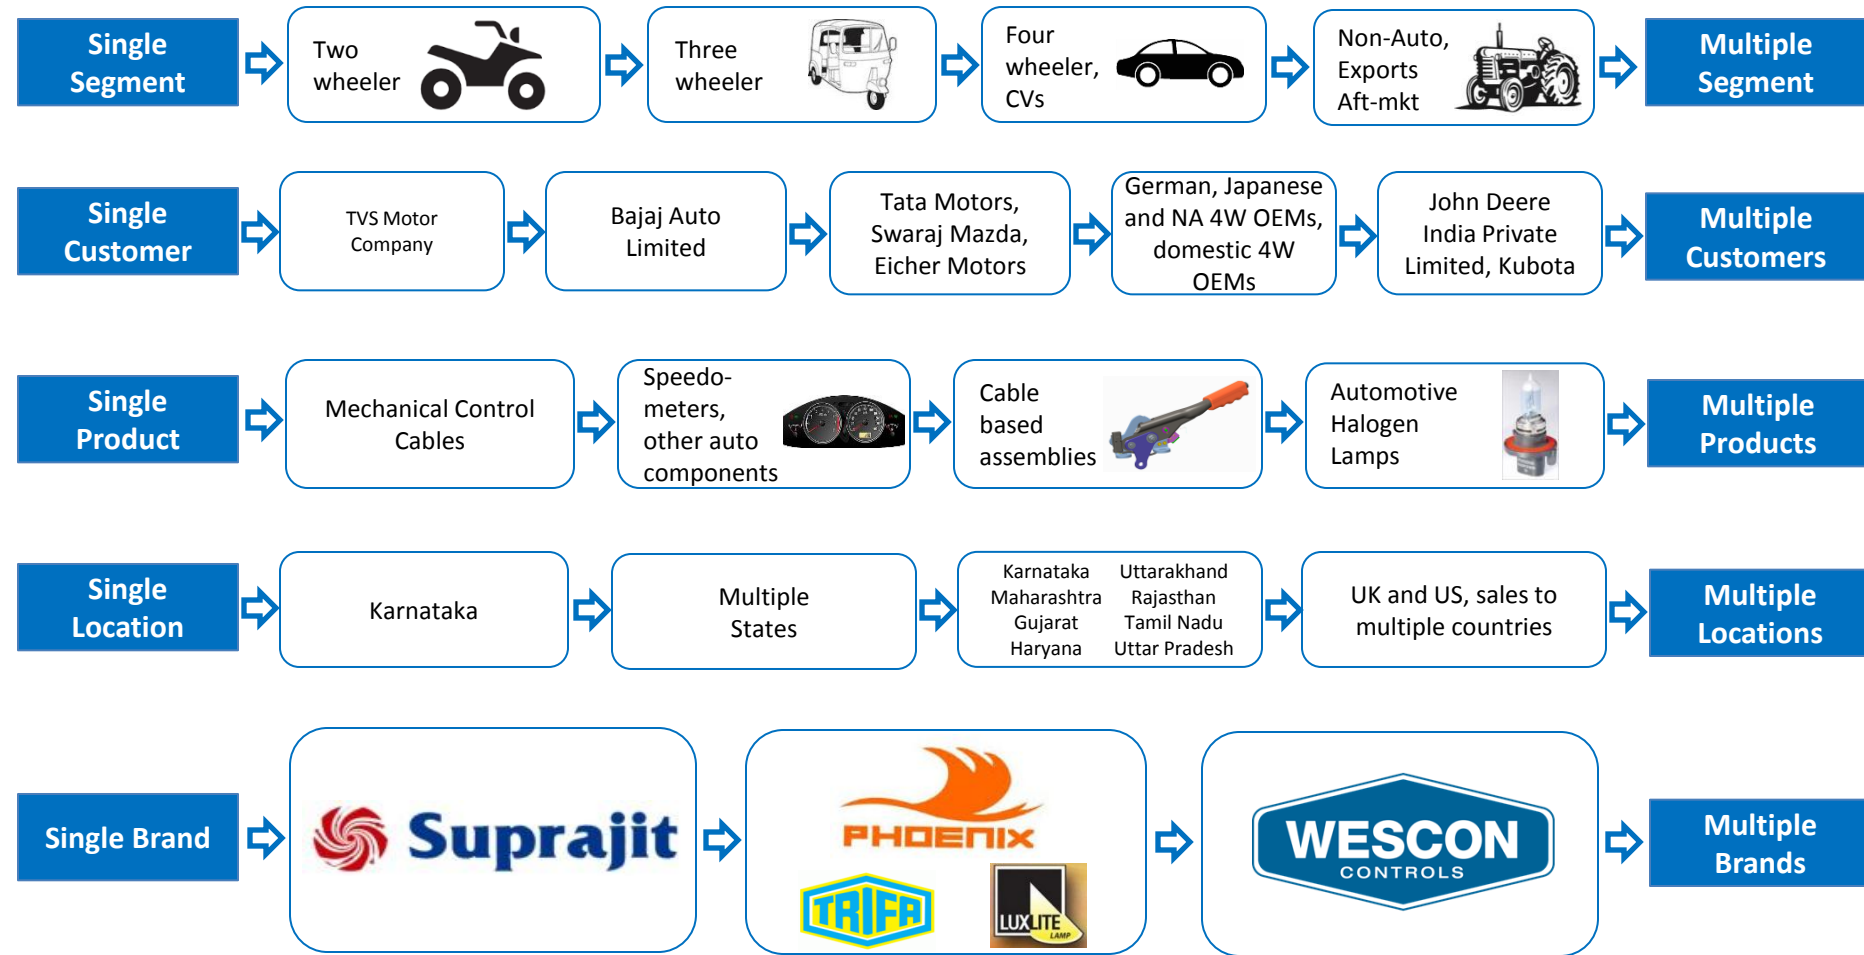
Single Segment

Two wheeler

Three wheeler

Four wheeler, CVs

Non-Auto, Exports Aft-mkt

Multiple Segment

Single Customer

TVS Motor Company

Bajaj Auto Limited

Tata Motors, Swaraj Mazda, Eicher Motors

German, Japanese and NA 4W OEMs, domestic 4W OEMs

John Deere India Private Limited, Kubota

Multiple Customers

Single Product

Mechanical Control Cables

Speedo-meters, other auto components

Cable based assemblies

Automotive Halogen Lamps

Multiple Products

Single Location

Karnataka

Multiple States

| Karnataka | Uttarakhand |
|---|---|
| Maharashtra | Rajasthan |
| Gujarat | Tamil Nadu |
| Haryana | Uttar Pradesh |

UK and US, sales to multiple countries

Multiple Locations

Single Brand

Suprajit

PHOENIX

TRIFA

LUX LITE LAMP

WESCON CONTROLS

Multiple Brands